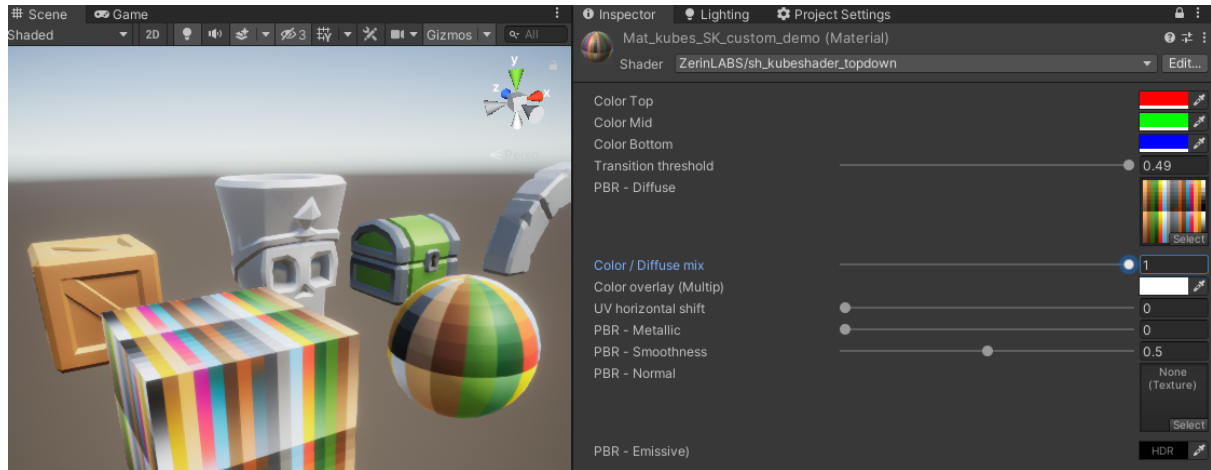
Scene Game
Shaded 2D 3 Gizmos All
y
Persp

Inspector Lighting Project Settings
Mat_kubes_SK_custom_demo (Material)
Shader ZerinLABS/sh_kubeshader_topdown Edit...

Color Top
Color Mid
Color Bottom
Transition threshold 0.49
PBR - Diffuse
Select
Color / Diffuse mix 1
Color overlay (Multip)
UV horizontal shift 0
PBR - Metallic 0
PBR - Smoothness 0.5
PBR - Normal
None (Texture)
Select
PBR - Emissive)
HDR